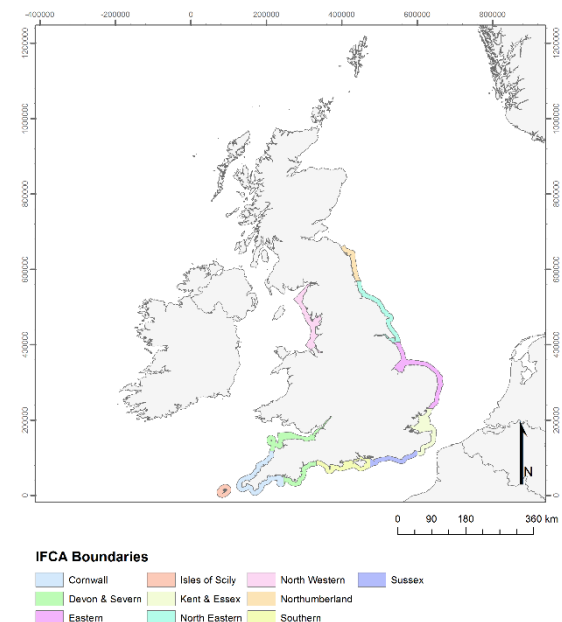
-400000 -200000 0 200000 400000 600000 800000

1200000 1000000 800000 600000 400000 200000 0

1200000 1000000 800000 600000 400000 200000 0

N

0 90 180 360 km

IFCA Boundaries

Cornwall
Devon & Severn
Eastern
Isles of Scily
Kent & Essex
North Eastern
North Western
Northumberland
Southern
Sussex